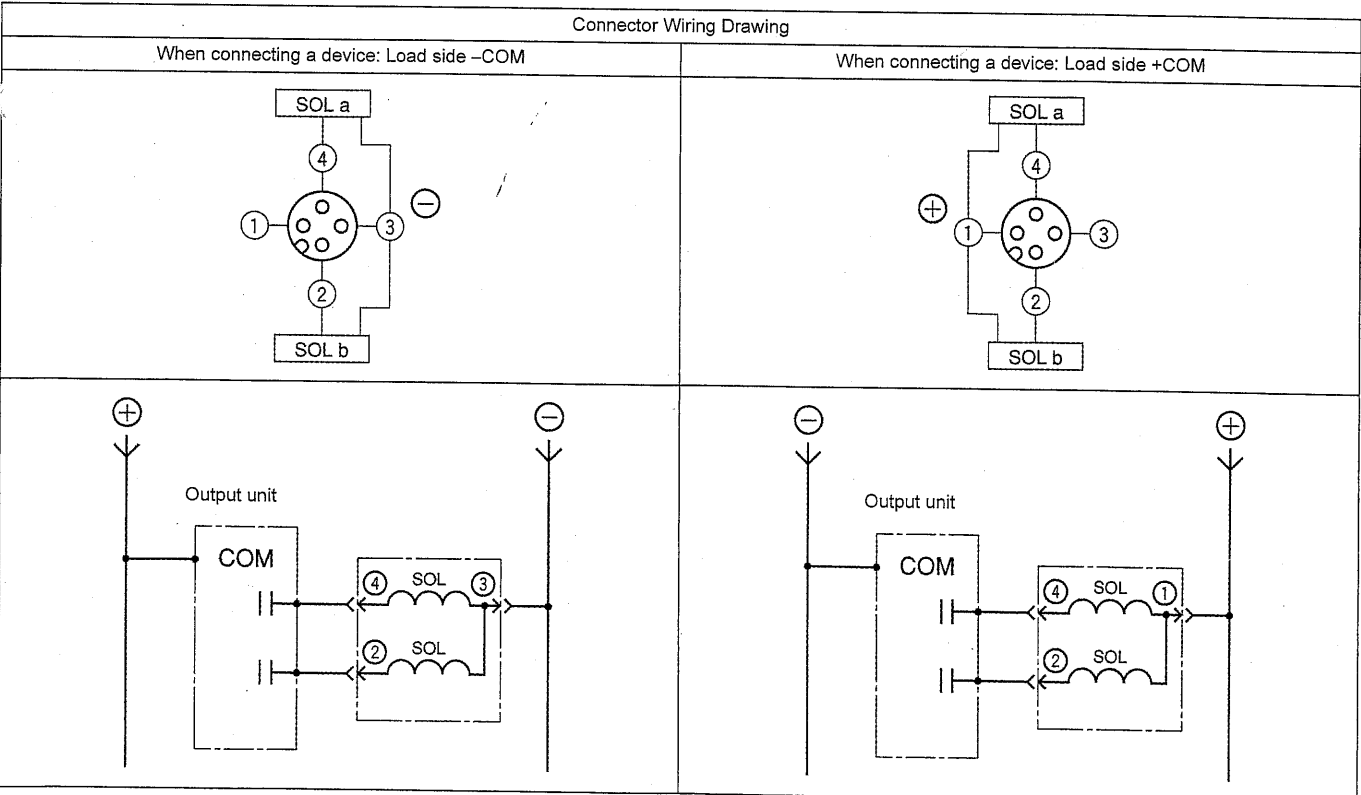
| Connector Wiring Drawing | |
|---|---|
| When connecting a device: Load side –COM | When connecting a device: Load side +COM |
| SOL a ④ ① ③ ⊖ ② SOL b | SOL a ④ ⊕ ① ③ ② SOL b |
| ⊕ ⊖ Output unit COM ④ SOL ③ ② SOL | ⊖ ⊕ Output unit COM ④ SOL ① ② SOL |